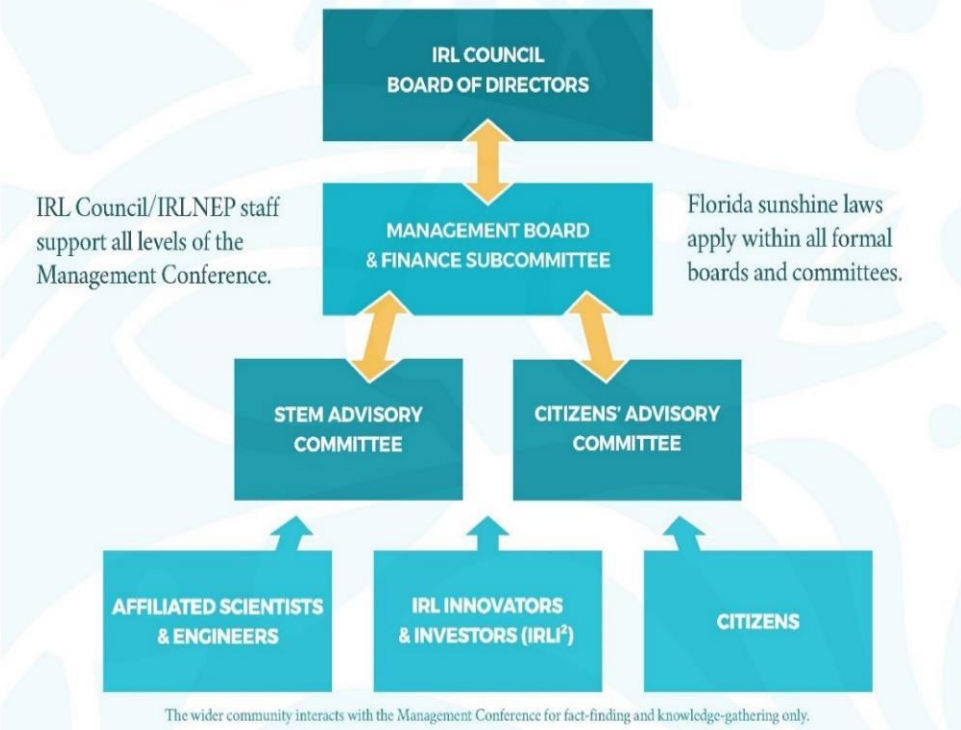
IRL COUNCIL
BOARD OF DIRECTORS

IRL Council/IRLNEP staff support all levels of the Management Conference.

MANAGEMENT BOARD
& FINANCE SUBCOMMITTEE

Florida sunshine laws apply within all formal boards and committees.

STEM ADVISORY COMMITTEE

CITIZENS' ADVISORY COMMITTEE

AFFILIATED SCIENTISTS & ENGINEERS

IRL INNOVATORS & INVESTORS (IRLI$^2$)

CITIZENS

The wider community interacts with the Management Conference for fact-finding and knowledge-gathering only.